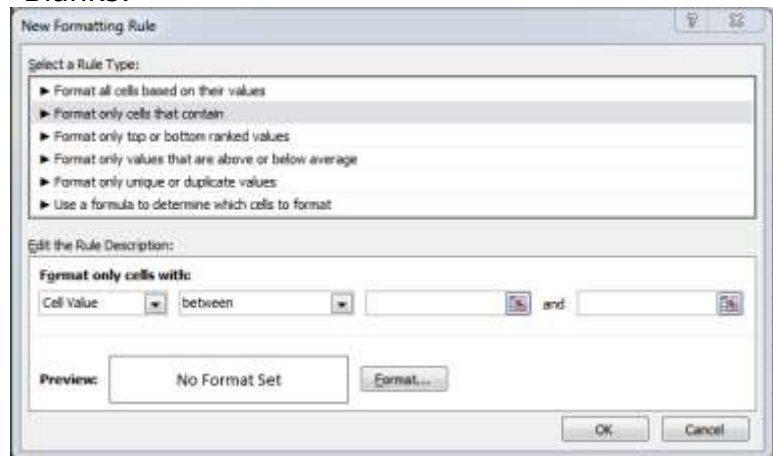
Blanks:

New Formatting Rule

Select a Rule Type:

► Format all cells based on their values
► Format only cells that contain
► Format only top or bottom ranked values
► Format only values that are above or below average
► Format only unique or duplicate values
► Use a formula to determine which cells to format

Edit the Rule Description:

Format only cells with:

Cell Value | between | and

Preview: No Format Set | Format...

OK | Cancel